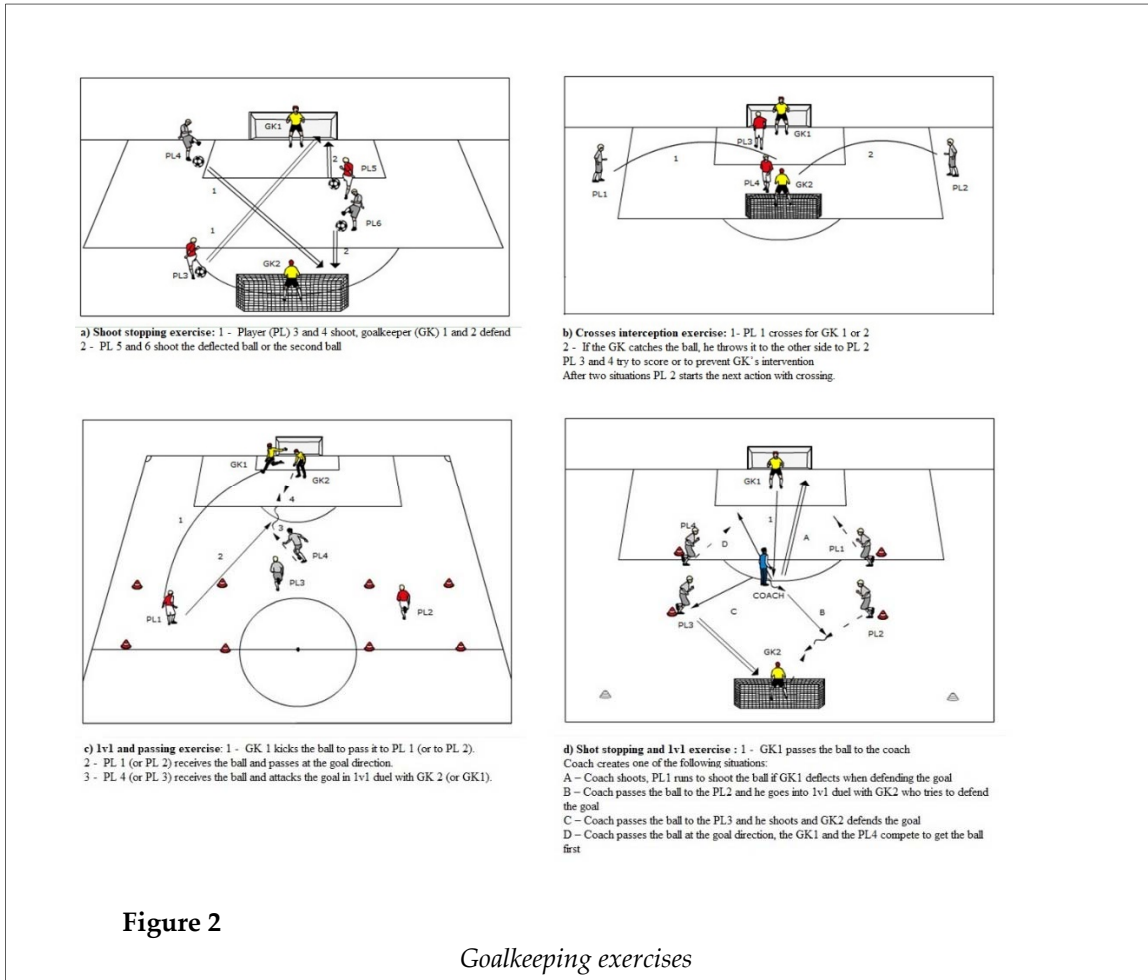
GK1

PL4

PL5

1

2

PL6

1

2

PL3

GK2

a) Shoot stopping exercise: 1 - Player (PL) 3 and 4 shoot, goalkeeper (GK) 1 and 2 defend
2 - PL 5 and 6 shoot the deflected ball or the second ball

PL3

GK1

1

2

PL1

PL4

GK2

PL2

b) Crosses interception exercise: 1- PL 1 crosses for GK 1 or 2
2 - If the GK catches the ball, he throws it to the other side to PL 2
PL 3 and 4 try to score or to prevent GK's intervention
After two situations PL 2 starts the next action with crossing.

GK1

GK2

4

1

3

2

PL4

PL3

PL1

PL2

c) 1v1 and passing exercise: 1 - GK 1 kicks the ball to pass it to PL 1 (or to PL 2).
2 - PL 1 (or PL 2) receives the ball and passes at the goal direction.
3 - PL 4 (or PL 3) receives the ball and attacks the goal in 1v1 duel with GK 2 (or GK1).

GK1

1

PL4

D

A

PL1

COACH

C

B

PL3

PL2

GK2

d) Shot stopping and 1v1 exercise : 1 - GK1 passes the ball to the coach
Coach creates one of the following situations:
A – Coach shoots, PL1 runs to shoot the ball if GK1 deflects when defending the goal
B – Coach passes the ball to the PL2 and he goes into 1v1 duel with GK2 who tries to defend the goal
C – Coach passes the ball to the PL3 and he shoots and GK2 defends the goal
D – Coach passes the ball at the goal direction, the GK1 and the PL4 compete to get the ball first

Figure 2

Goalkeeping exercises